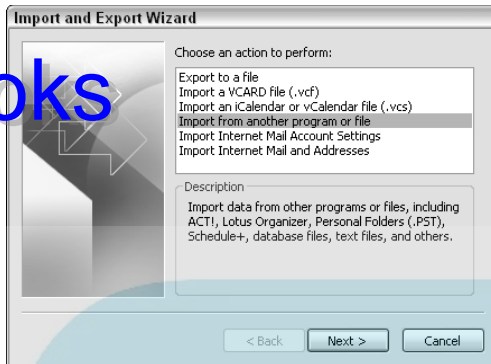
Import and Export Wizard

oks

Choose an action to perform:

Export to a file
Import a VCARD file (.vcf)
Import an iCalendar or vCalendar file (.vcs)
Import from another program or file
Import Internet Mail Account Settings
Import Internet Mail and Addresses

Description
Import data from other programs or files, including ACT!, Lotus Organizer, Personal Folders (.PST), Schedule+, database files, text files, and others.

< Back
Next >
Cancel